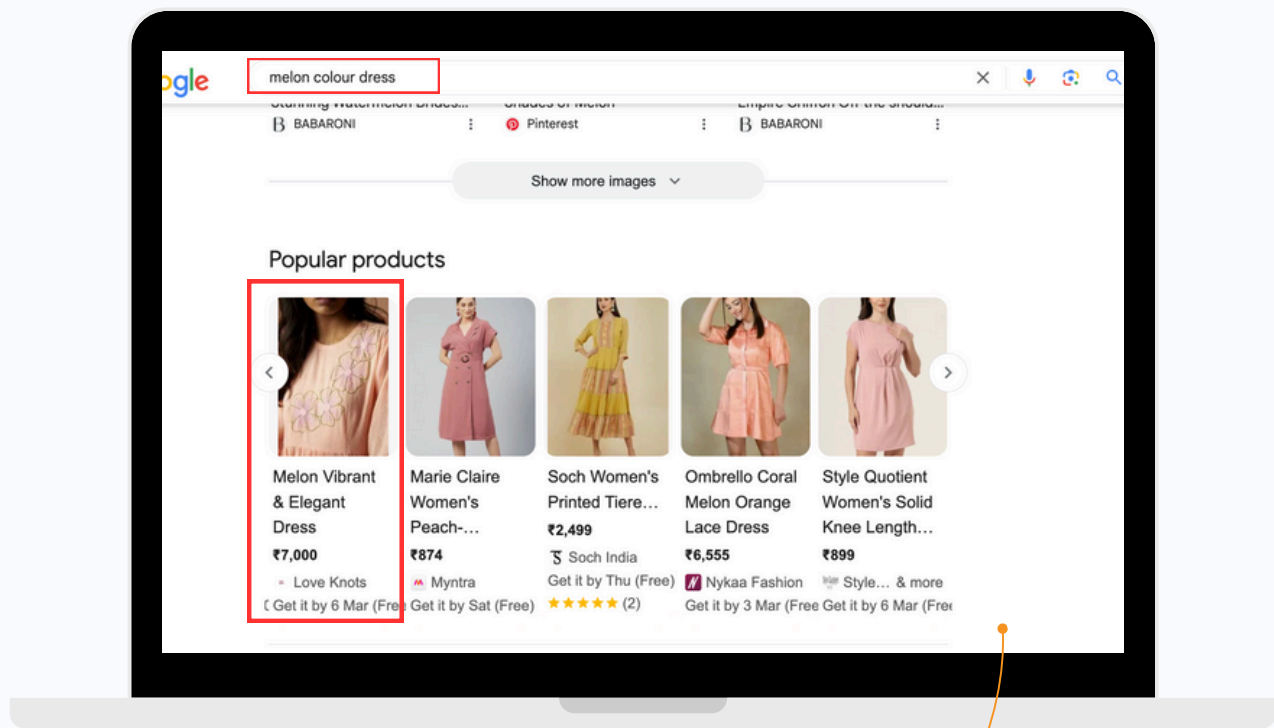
ogle

melon colour dress

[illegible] BABARONI

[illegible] Pinterest

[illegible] BABARONI

Show more images

Popular products

Melon Vibrant & Elegant Dress
₹7,000
Love Knots
Get it by 6 Mar (Free

Marie Claire Women's Peach-...
₹874
Myntra
Get it by Sat (Free)

Soch Women's Printed Tiere...
₹2,499
Soch India
Get it by Thu (Free)
★★★★★ (2)

Ombrello Coral Melon Orange Lace Dress
₹6,555
Nykaa Fashion
Get it by 3 Mar (Free

Style Quotient Women's Solid Knee Length...
₹899
Style... & more
Get it by 6 Mar (Free